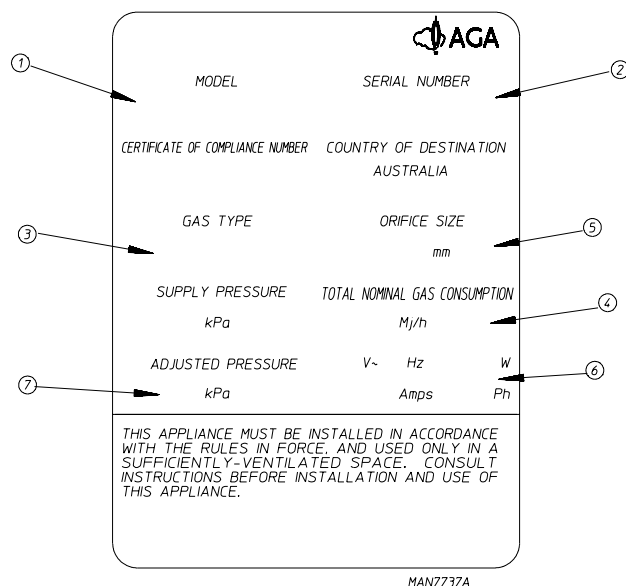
AGA

1

MODEL

SERIAL NUMBER

2

CERTIFICATE OF COMPLIANCE NUMBER

COUNTRY OF DESTINATION
AUSTRALIA

GAS TYPE

ORIFICE SIZE

3

mm

5

SUPPLY PRESSURE

TOTAL NOMINAL GAS CONSUMPTION

kPa

Mj/h

4

ADJUSTED PRESSURE

V~ Hz W

6

7

kPa

Amps Ph

THIS APPLIANCE MUST BE INSTALLED IN ACCORDANCE WITH THE RULES IN FORCE, AND USED ONLY IN A SUFFICIENTLY-VENTILATED SPACE. CONSULT INSTRUCTIONS BEFORE INSTALLATION AND USE OF THIS APPLIANCE.

MAN7737A